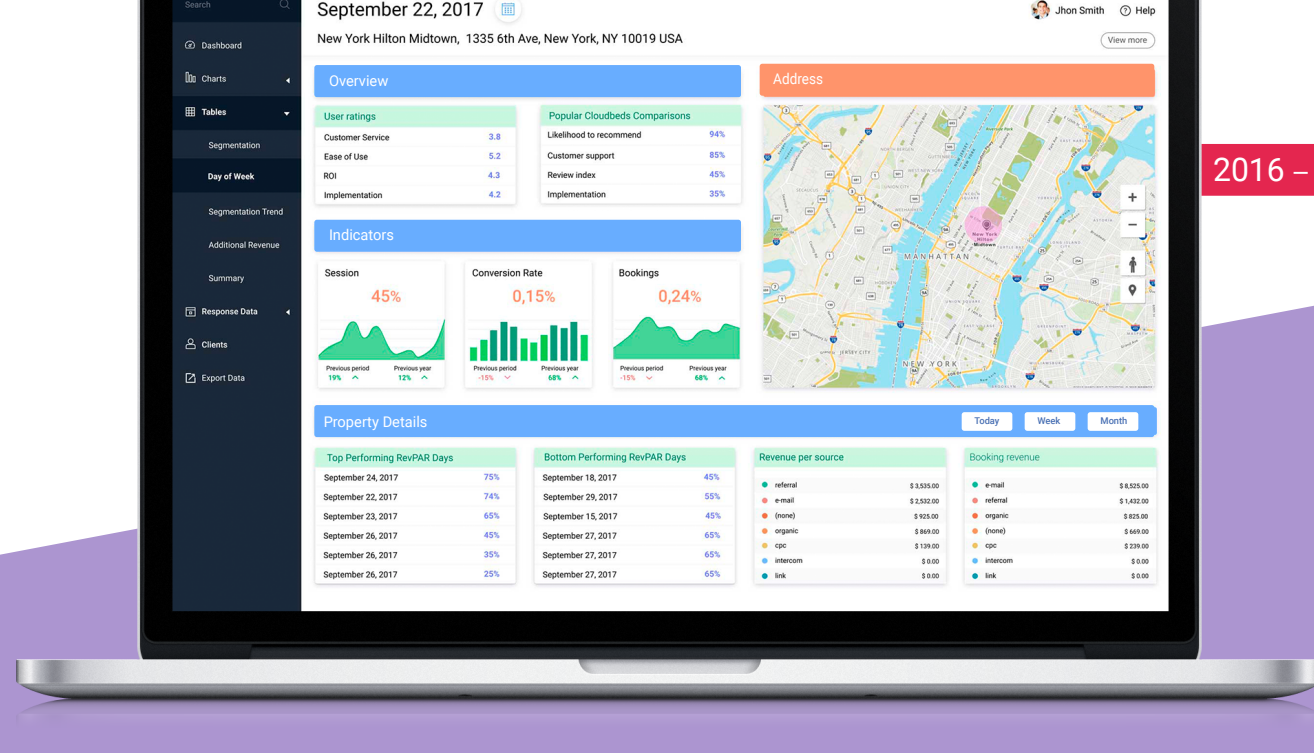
Search

Dashboard
Charts
Tables
Segmentation
Day of Week
Segmentation Trend
Additional Revenue
Summary
Response Data
Clients
Export Data

September 22, 2017

Jhon Smith
Help

New York Hilton Midtown, 1335 6th Ave, New York, NY 10019 USA

View more

Overview

| User ratings | |
|---|---|
| Customer Service | 3.8 |
| Ease of Use | 5.2 |
| ROI | 4.3 |
| Implementation | 4.2 |

| Popular Cloudbeds Comparisons | |
|---|---|
| Likelihood to recommend | 94% |
| Customer support | 85% |
| Review index | 45% |
| Implementation | 35% |

Address

MANHATTAN
NEW YORK
New York Hilton Midtown

2016 –

Indicators

Session
45%
Previous period 19%
Previous year 12%

Conversion Rate
0,15%
Previous period -15%
Previous year 68%

Bookings
0,24%
Previous period -15%
Previous year 68%

Property Details

Today
Week
Month

| Top Performing RevPAR Days | |
|---|---|
| September 24, 2017 | 75% |
| September 22, 2017 | 74% |
| September 23, 2017 | 65% |
| September 26, 2017 | 45% |
| September 26, 2017 | 35% |
| September 26, 2017 | 25% |

| Bottom Performing RevPAR Days | |
|---|---|
| September 18, 2017 | 45% |
| September 29, 2017 | 55% |
| September 15, 2017 | 45% |
| September 27, 2017 | 65% |
| September 27, 2017 | 65% |
| September 27, 2017 | 65% |

| Revenue per source | |
|---|---|
| referral | $ 3,535.00 |
| e-mail | $ 2,532.00 |
| (none) | $ 925.00 |
| organic | $ 869.00 |
| cpc | $ 139.00 |
| intercom | $ 0.00 |
| link | $ 0.00 |

| Booking revenue | |
|---|---|
| e-mail | $ 8,525.00 |
| referral | $ 1,432.00 |
| organic | $ 825.00 |
| (none) | $ 669.00 |
| cpc | $ 239.00 |
| intercom | $ 0.00 |
| link | $ 0.00 |